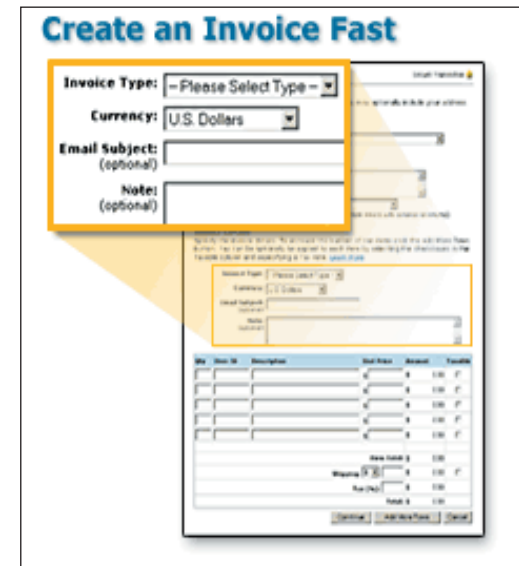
Create an Invoice Fast

Invoice Type: – Please Select Type –

Currency: U.S. Dollars

Email Subject: (optional)

Note: (optional)

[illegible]

| Qty | Item ID | Description | Unit Price | Amount | Taxable |
|---|---|---|---|---|---|
| | | | $ | $ 0.00 | |
| | | | $ | $ 0.00 | |
| | | | $ | $ 0.00 | |
| | | | $ | $ 0.00 | |
| | | | $ | $ 0.00 | |

Item Total: $ 0.00

Shipping: $ 0.00

Tax (%): $ 0.00

Total: $ 0.00

Continue | Add More Fields | Cancel